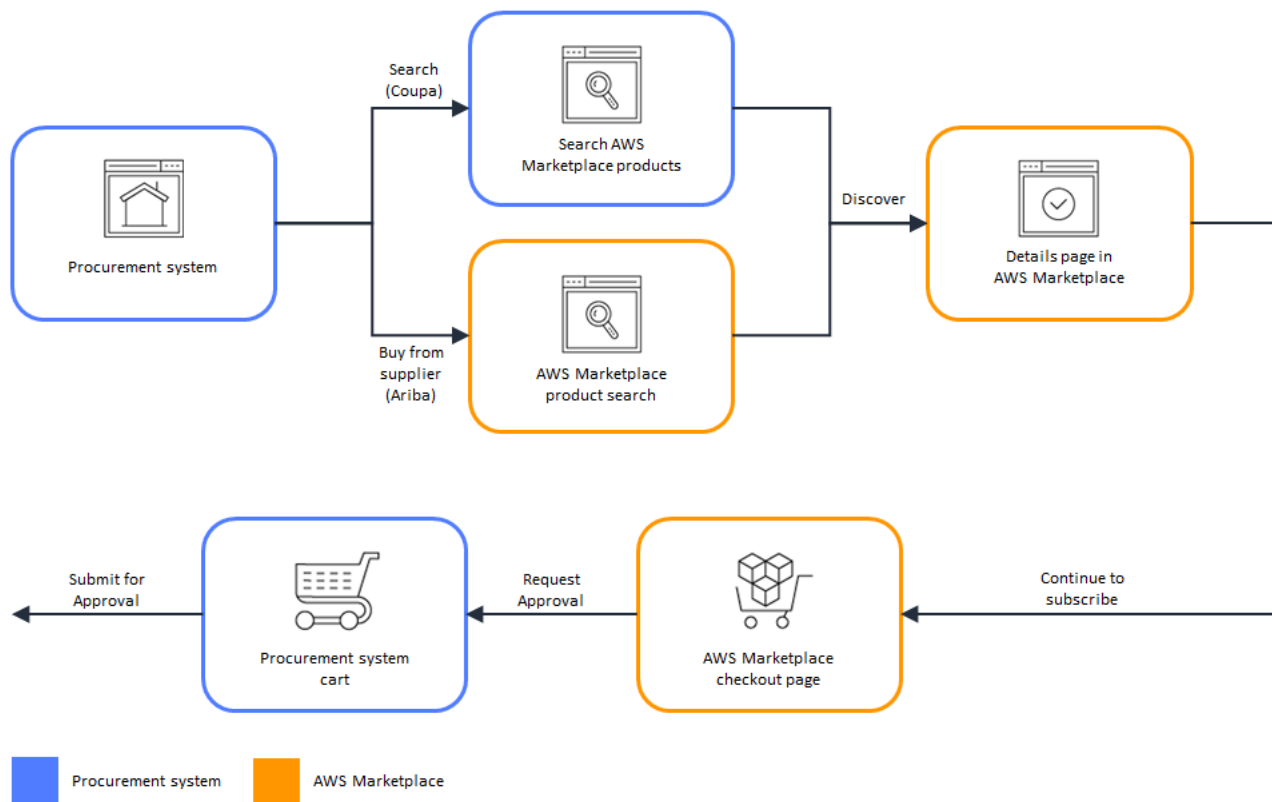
Procurement system

Search (Coupa)

Search AWS Marketplace products

Buy from supplier (Ariba)

AWS Marketplace product search

Discover

Details page in AWS Marketplace

Continue to subscribe

AWS Marketplace checkout page

Request Approval

Procurement system cart

Submit for Approval

Procurement system

AWS Marketplace